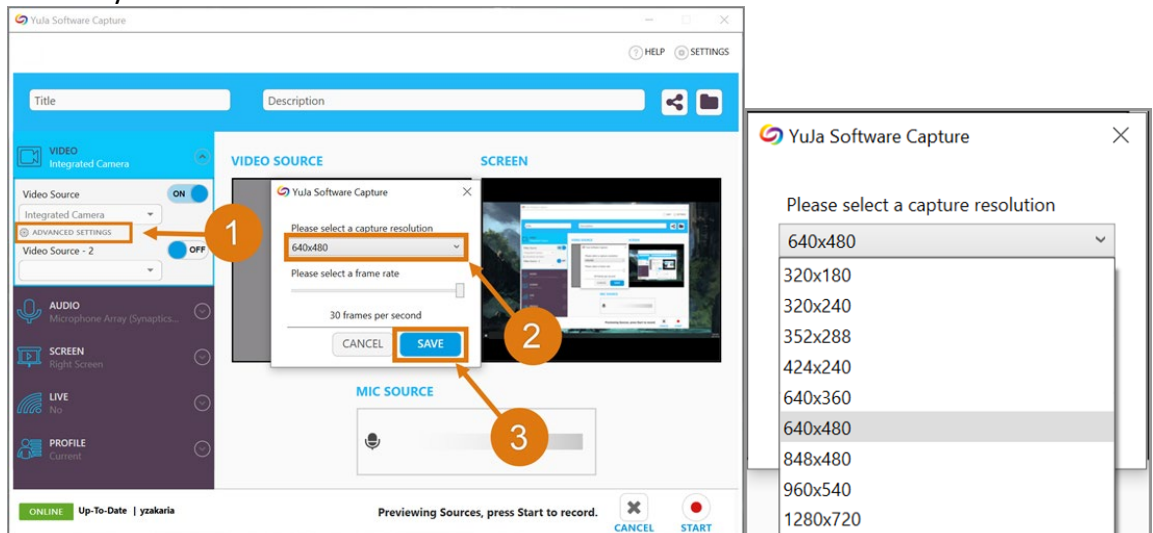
YuJa Software Capture

HELP SETTINGS

Title

Description

VIDEO
Integrated Camera

Video Source ON

Integrated Camera

ADVANCED SETTINGS

Video Source - 2 OFF

AUDIO
Microphone Array (Synaptics...

SCREEN
Right Screen

LIVE
No

PROFILE
Current

VIDEO SOURCE

SCREEN

YuJa Software Capture

Please select a capture resolution

640x480

Please select a frame rate

30 frames per second

CANCEL SAVE

1

2

3

MIC SOURCE

ONLINE Up-To-Date | yzakaria

Previewing Sources, press Start to record.

CANCEL START

YuJa Software Capture

Please select a capture resolution

640x480

320x180
320x240
352x288
424x240
640x360
640x480
848x480
960x540
1280x720